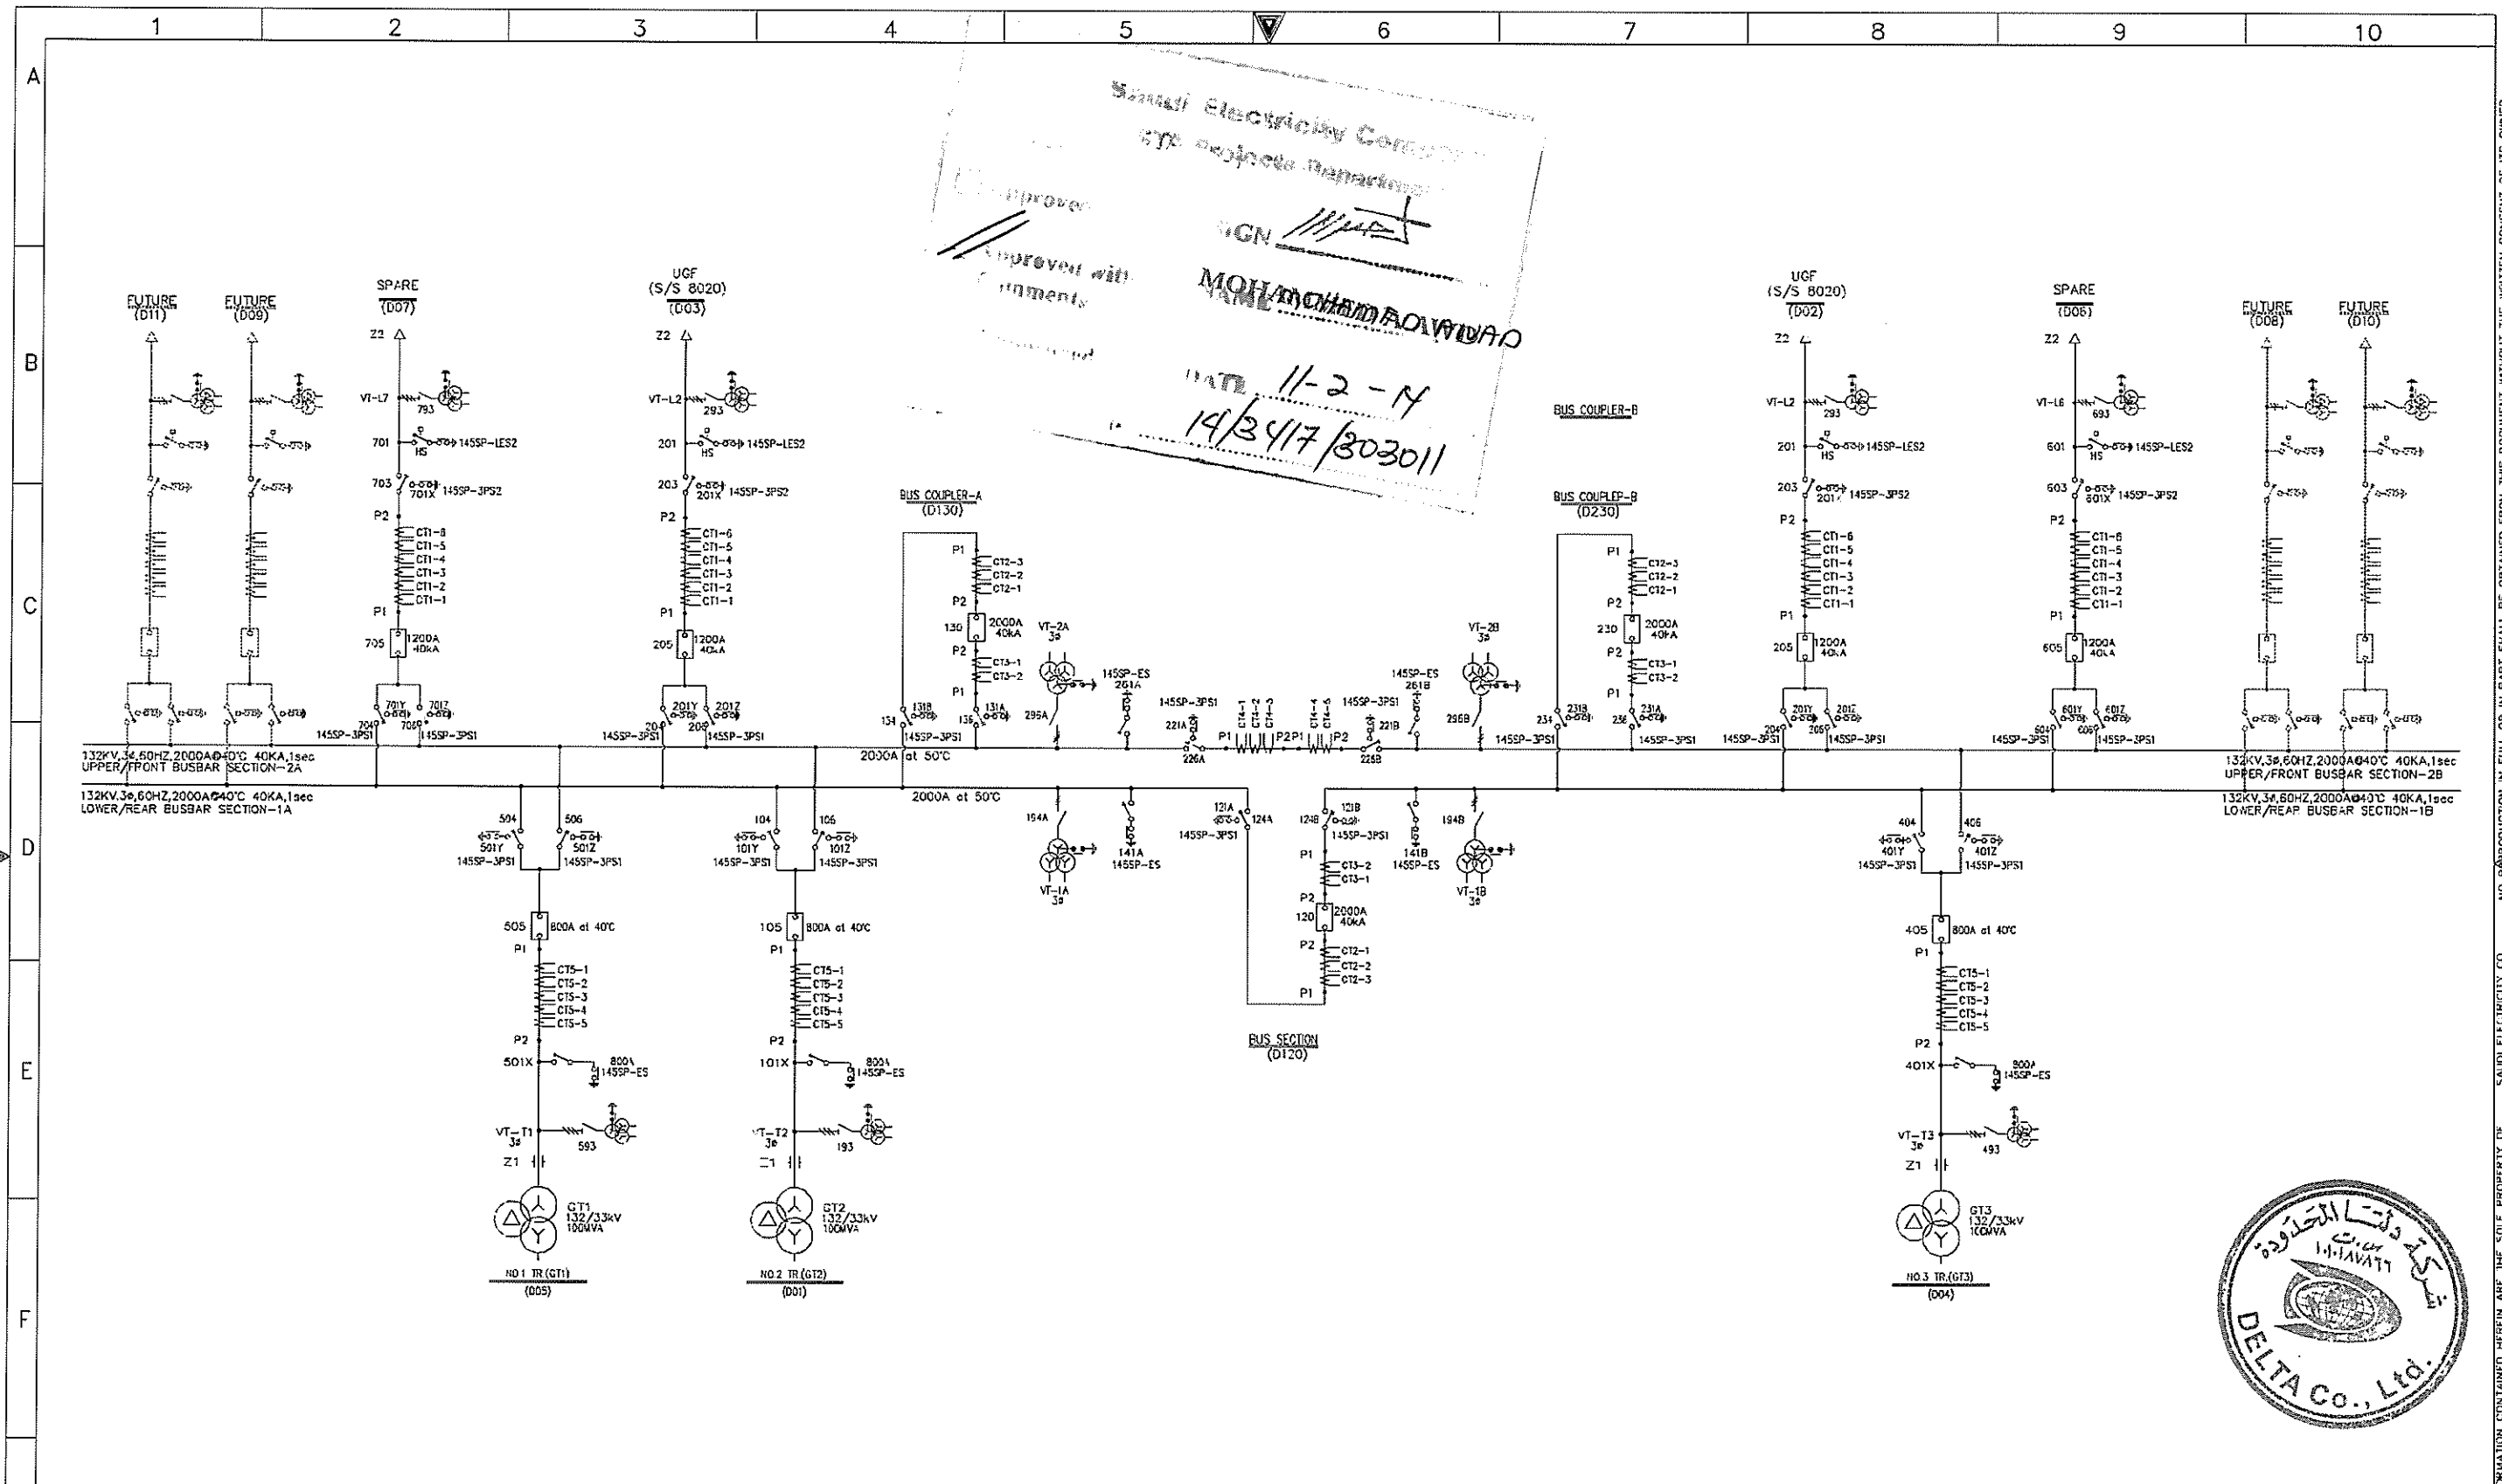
1 2 3 4 5 6 7 8 9 10

A B C D E F

Saudi Electricity Com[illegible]
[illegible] Projects Department
Approved
SIGN
Approved with Comments
NAME MOHAMMAD AWAD
DATE 11-2-14
14/3417/803011

FUTURE (D11)
FUTURE (D09)
SPARE (D07)
UGF (S/S 8020) (D03)
UGF (S/S 8020) (D02)
SPARE (D06)
FUTURE (D08)
FUTURE (D10)

Z2
VT-L7 793
701 HS 145SP-LES2
703 701X 145SP-3PS2
P2 CT1-6 CT1-5 CT1-4 CT1-3 CT1-2 CT1-1 P1
705 1200A 40kA
701Y 701Z 704 706 145SP-3PS1 145SP-3PS1

VT-L2 293
201 HS 145SP-LES2
203 201X 145SP-3PS2
P2 CT1-6 CT1-5 CT1-4 CT1-3 CT1-2 CT1-1 P1
205 1200A 40kA
201Y 201Z 204 206 145SP-3PS1 145SP-3PS1

BUS COUPLER-A (D130)
P1 CT2-3 CT2-2 CT2-1 P2
130 2000A 40kA
P2 CT3-1 CT3-2 P1
134 131B 136 131A 145SP-3PS1 145SP-3PS1
2000A at 50°C

VT-2A 3φ
296A
145SP-ES 261A
145SP-3PS1 221A 226A
P1 CT4-1 CT4-2 CT4-3 P2 P1 CT4-4 CT4-5 P2
145SP-3PS1 221B 226B
145SP-ES 261B
VT-2B 3φ
296B

BUS COUPLER-B
BUS COUPLER-B (D230)
P1 CT2-3 CT2-2 CT2-1 P2
230 2000A 40kA
P2 CT3-1 CT3-2 P1
234 231B 236 231A 145SP-3PS1 145SP-3PS1

VT-L2 293
201 HS 145SP-LES2
203 201X 145SP-3PS2
P2 CT1-6 CT1-5 CT1-4 CT1-3 CT1-2 CT1-1 P1
205 1200A 40kA
201Y 201Z 204 206 145SP-3PS1 145SP-3PS1

VT-L6 693
601 HS 145SP-LES2
603 601X 145SP-3PS2
P2 CT1-6 CT1-5 CT1-4 CT1-3 CT1-2 CT1-1 P1
605 1200A 40kA
601Y 601Z 604 606 145SP-3PS1 145SP-3PS1

132KV,3φ,60HZ,2000A@40°C 40KA,1sec UPPER/FRONT BUSBAR SECTION-2A
132KV,3φ,60HZ,2000A@40°C 40KA,1sec LOWER/REAR BUSBAR SECTION-1A
132KV,3φ,60HZ,2000A@40°C 40KA,1sec UPPER/FRONT BUSBAR SECTION-2B
132KV,3φ,60HZ,2000A@40°C 40KA,1sec LOWER/REAR BUSBAR SECTION-1B
2000A at 50°C

504 506 501Y 501Z 145SP-3PS1 145SP-3PS1
505 800A at 40°C
P1 CT5-1 CT5-2 CT5-3 CT5-4 CT5-5 P2
501X 800A 145SP-ES
VT-T1 3φ 593
Z1
GT1 132/33kV 100MVA
NO.1 TR.(GT1) (D05)

104 106 101Y 101Z 145SP-3PS1 145SP-3PS1
105 800A at 40°C
P1 CT5-1 CT5-2 CT5-3 CT5-4 CT5-5 P2
101X 800A 145SP-ES
VT-T2 3φ 193
Z1
GT2 132/33kV 100MVA
NO.2 TR.(GT2) (D01)

154A VT-1A 3φ
141A 145SP-ES
121A 124A 145SP-3PS1
124B 121B 145SP-3PS1
P1 CT3-2 CT3-1 P2
120 2000A 40kA
P2 CT2-1 CT2-2 CT2-3 P1
141B 145SP-ES
194B VT-1B 3φ
BUS SECTION (D120)

404 406 401Y 401Z 145SP-3PS1 145SP-3PS1
405 800A at 40°C
P1 CT5-1 CT5-2 CT5-3 CT5-4 CT5-5 P2
401X 800A 145SP-ES
VT-T3 3φ 493
Z1
GT3 132/33kV 100MVA
NO.3 TR.(GT3) (D04)

شركة دلتا المحدودة
س.ت ١٠١٠١٨٧٨٦٦
DELTA Co., Ltd.

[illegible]RMATION CONTAINED HEREIN ARE THE SOLE PROPERTY OF SAUDI ELECTRICITY CO. NO REPRODUCTION IN FULL OR IN PART SHALL BE OBTAINED FROM THIS DOCUMENT WITHOUT THE WRITTEN CONSENT OF ITS OWNER